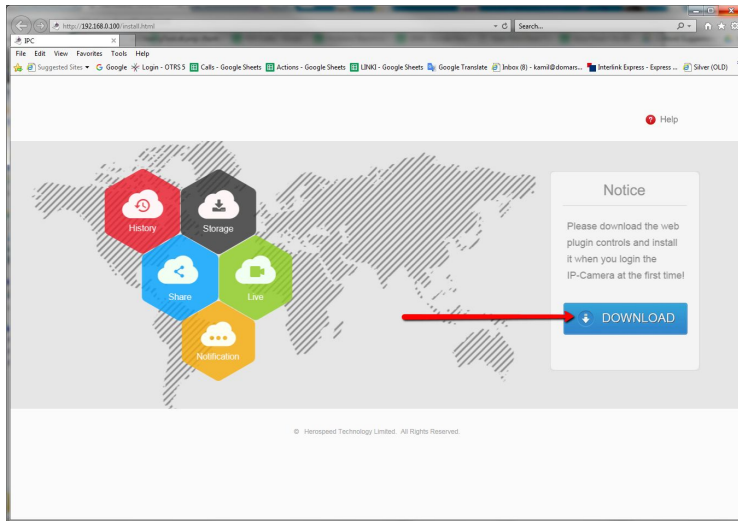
http://192.168.0.100/install.html

Search...

IPC

File Edit View Favorites Tools Help

Suggested Sites ▾ Google Login - OTRS 5 Calls - Google Sheets Actions - Google Sheets LINKI - Google Sheets Google Translate Inbox (8) - kamil@domars... Interlink Express - Express ... Silver (OLD)

Help

History

Storage

Share

Live

Notification

Notice

Please download the web plugin controls and install it when you login the IP-Camera at the first time!

DOWNLOAD

© Herospeed Technology Limited. All Rights Reserved.